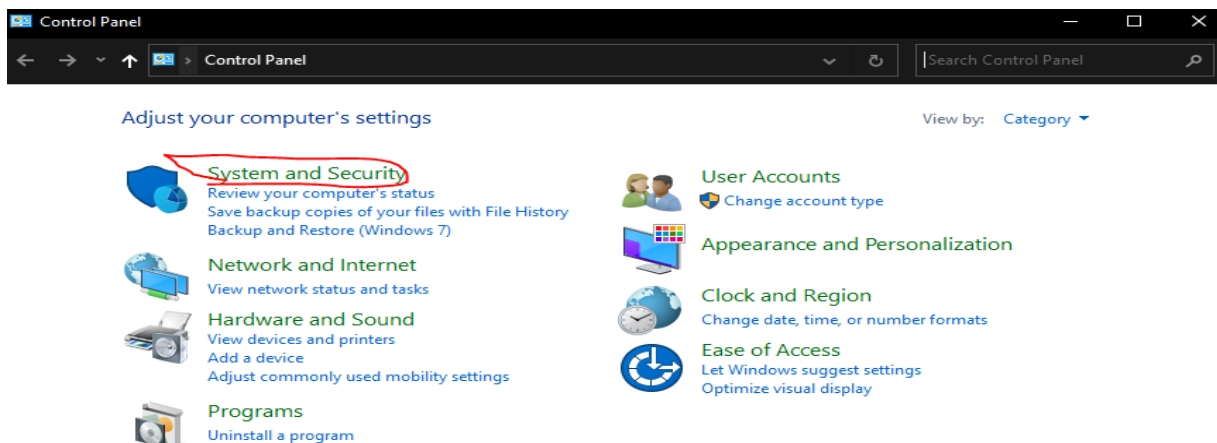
Control Panel

Control Panel

Search Control Panel

Adjust your computer's settings

View by: Category

System and Security
Review your computer's status
Save backup copies of your files with File History
Backup and Restore (Windows 7)

Network and Internet
View network status and tasks

Hardware and Sound
View devices and printers
Add a device
Adjust commonly used mobility settings

Programs
Uninstall a program

User Accounts
Change account type

Appearance and Personalization

Clock and Region
Change date, time, or number formats

Ease of Access
Let Windows suggest settings
Optimize visual display